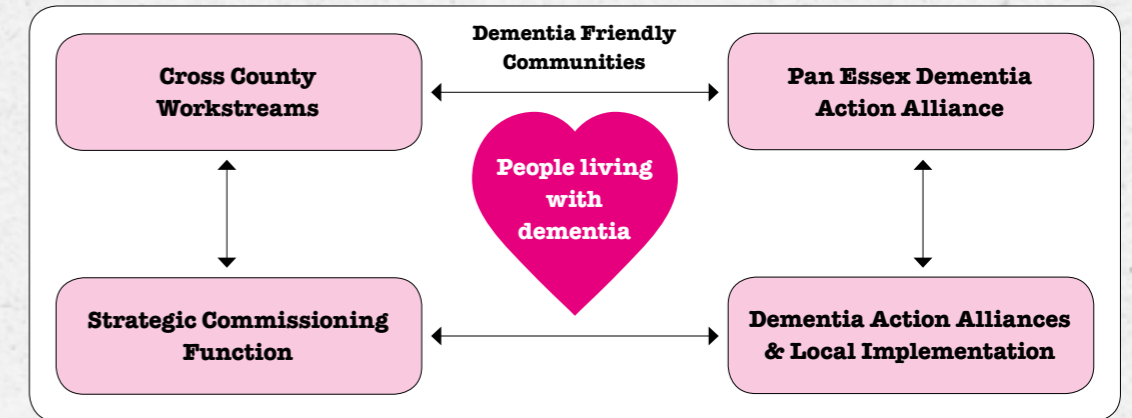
Cross County Workstreams

Dementia Friendly Communities

Pan Essex Dementia Action Alliance

People living with dementia

Strategic Commissioning Function

Dementia Action Alliances & Local Implementation